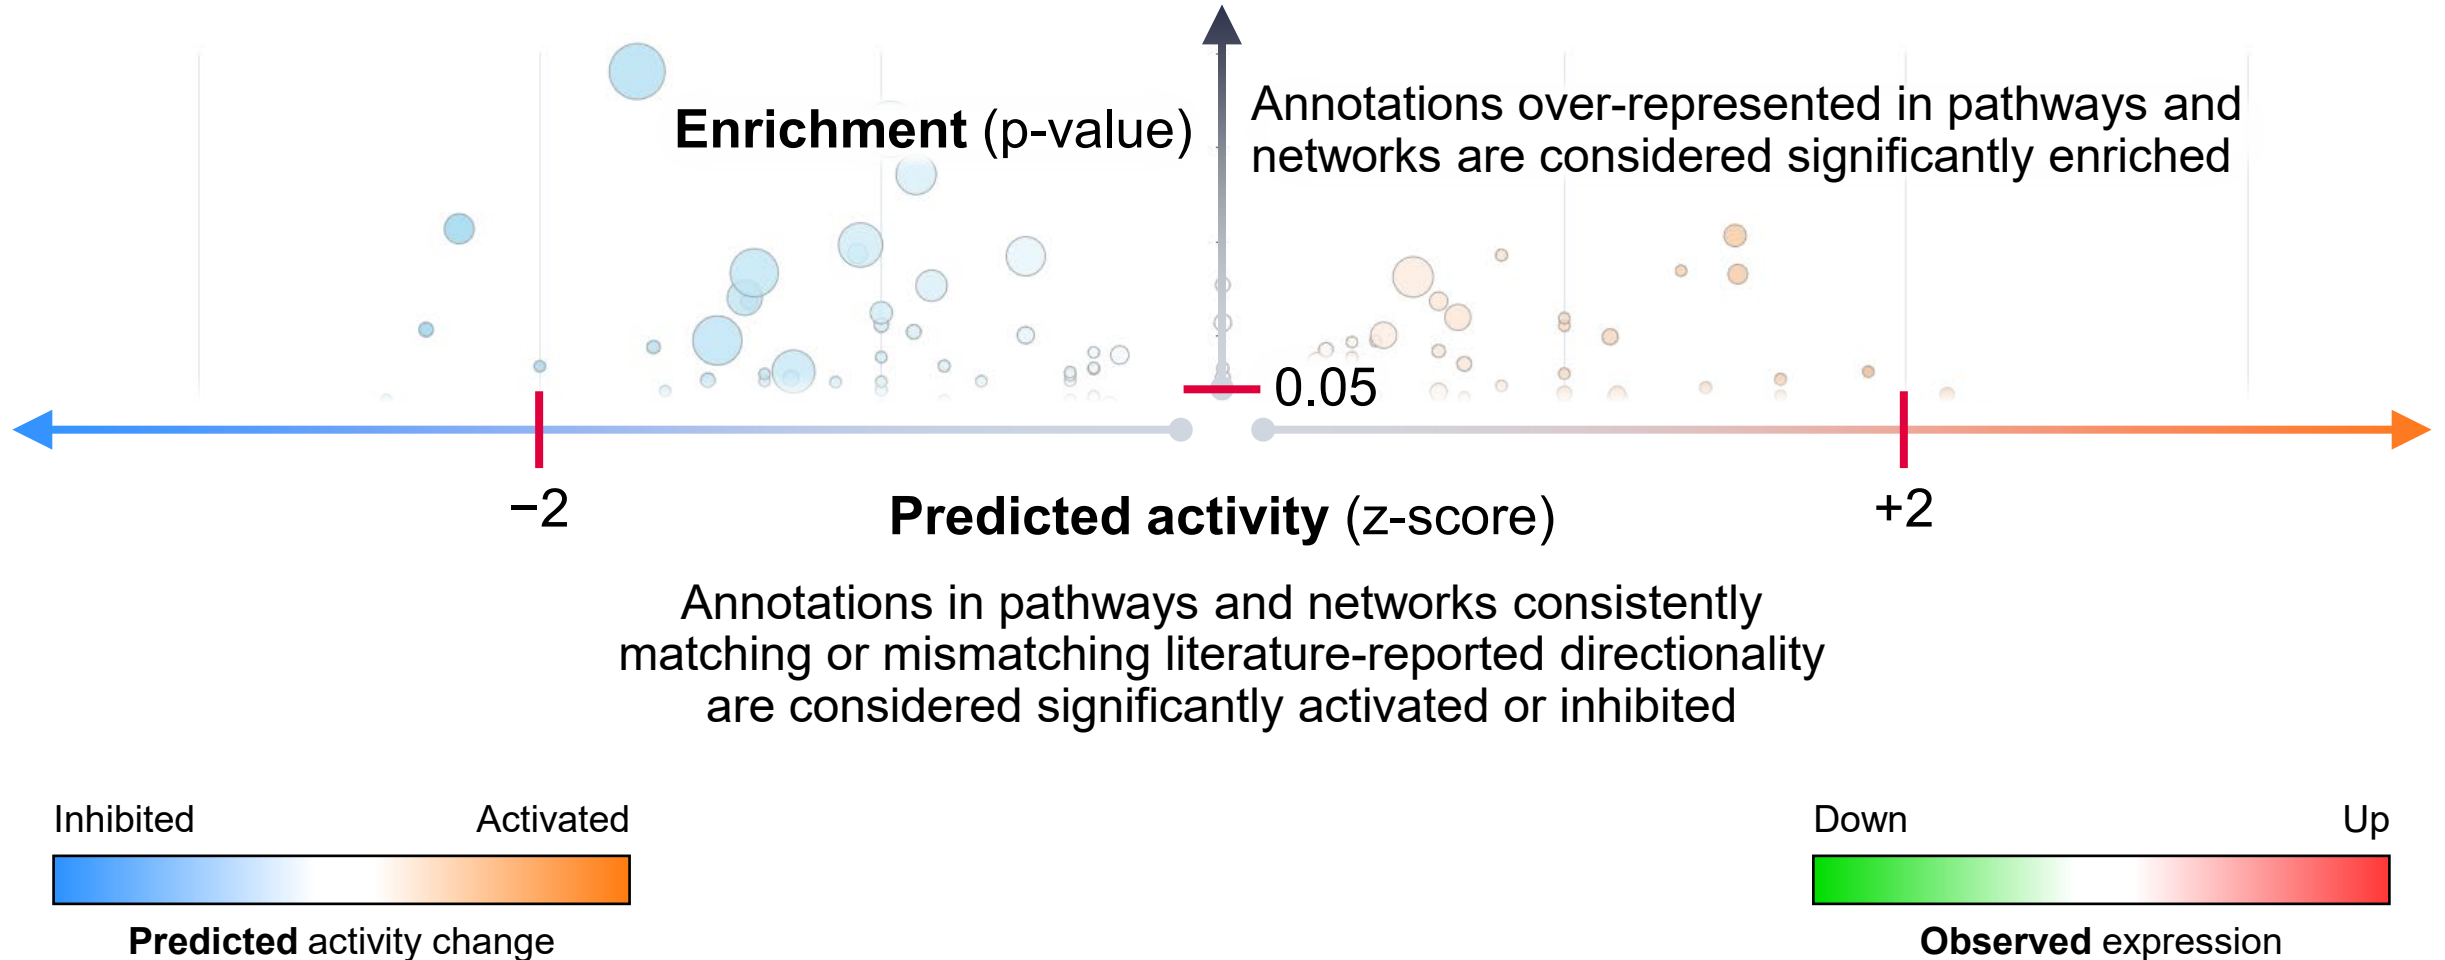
Enrichment (p-value)

Annotations over-represented in pathways and networks are considered significantly enriched

0.05

−2

Predicted activity (z-score)

+2

Annotations in pathways and networks consistently matching or mismatching literature-reported directionality are considered significantly activated or inhibited

Inhibited

Activated

Predicted activity change

Down

Up

Observed expression